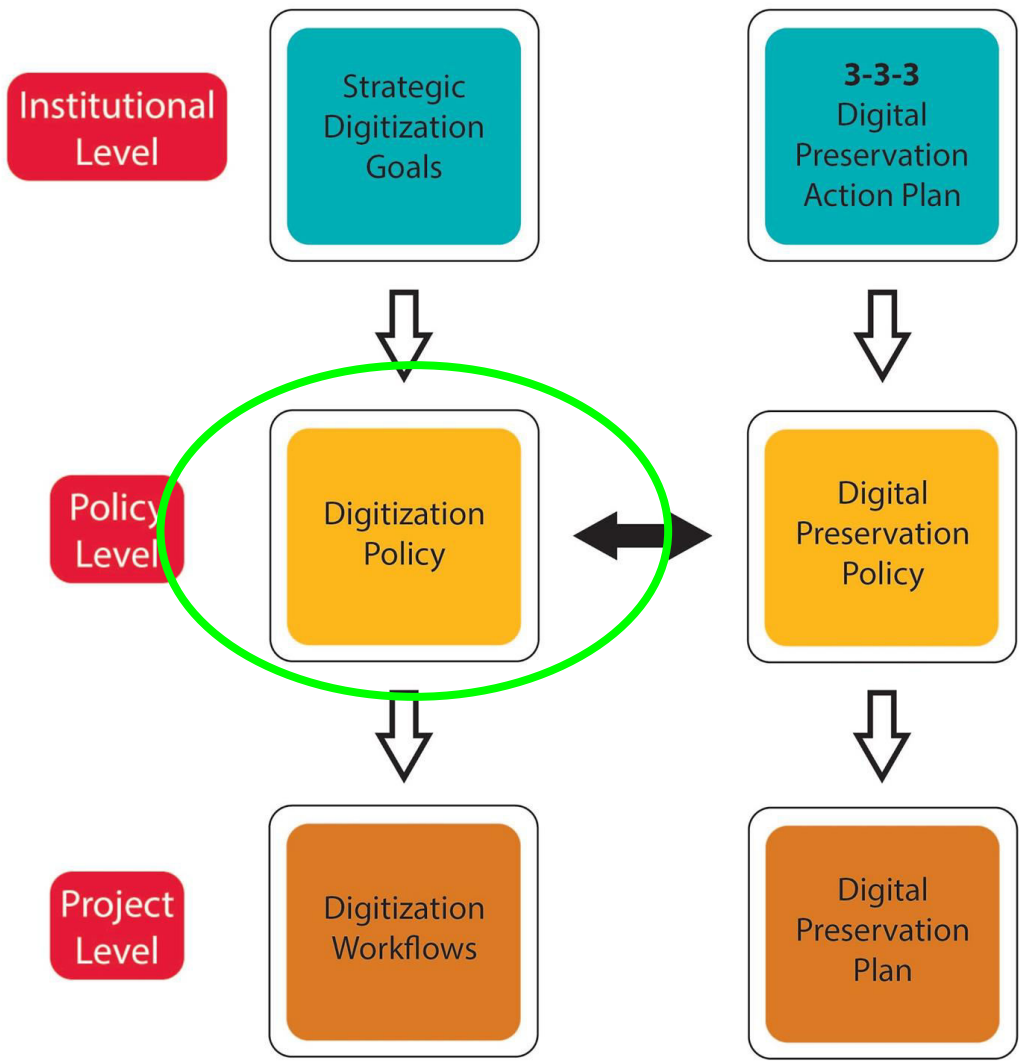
Institutional Level

Strategic Digitization Goals

**3-3-3** Digital Preservation Action Plan

Policy Level

Digitization Policy

Digital Preservation Policy

Project Level

Digitization Workflows

Digital Preservation Plan